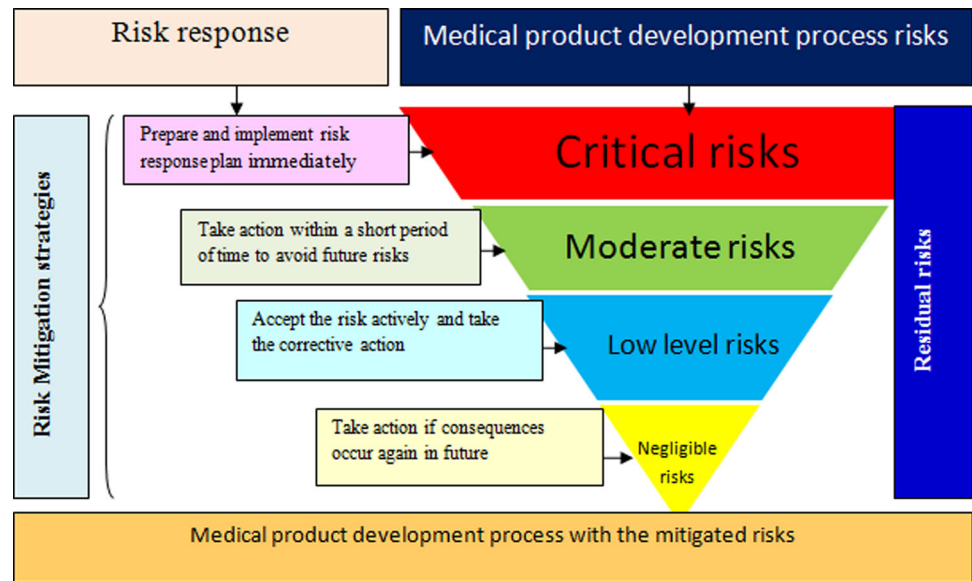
Risk response

Medical product development process risks

Risk Mitigation strategies

Prepare and implement risk response plan immediately

Critical risks

Take action within a short period of time to avoid future risks

Moderate risks

Accept the risk actively and take the corrective action

Low level risks

Take action if consequences occur again in future

Negligible risks

Residual risks

Medical product development process with the mitigated risks